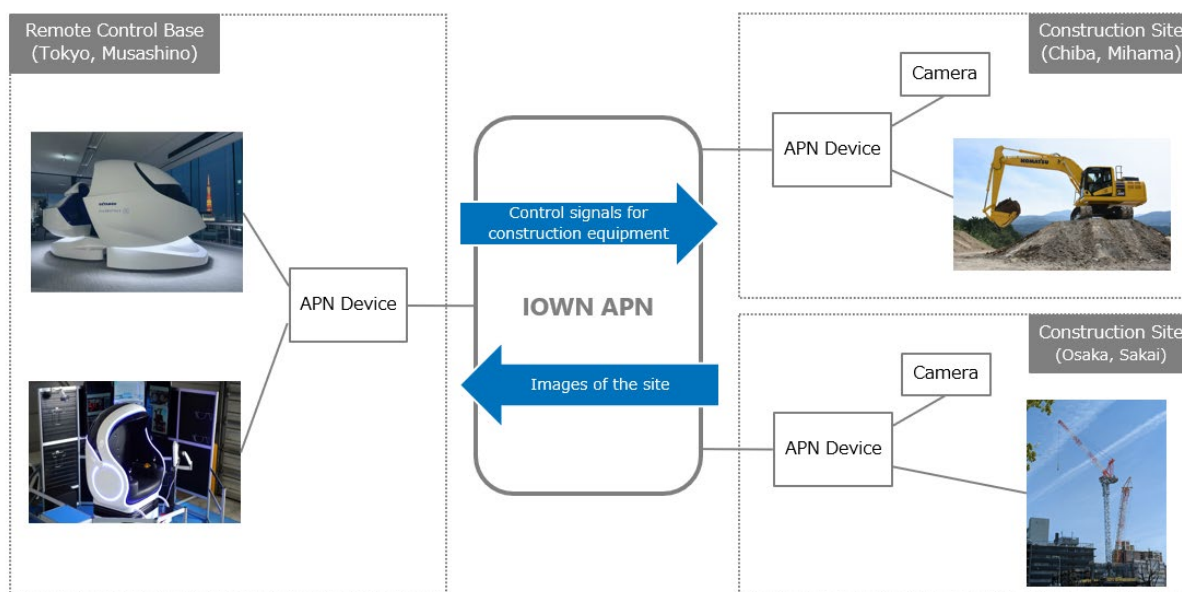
Remote Control Base
(Tokyo, Musashino)

APN Device

Control signals for construction equipment

IOWN APN

Images of the site

Construction Site
(Chiba, Mihama)

Camera

APN Device

KOMATSU

Construction Site
(Osaka, Sakai)

Camera

APN Device